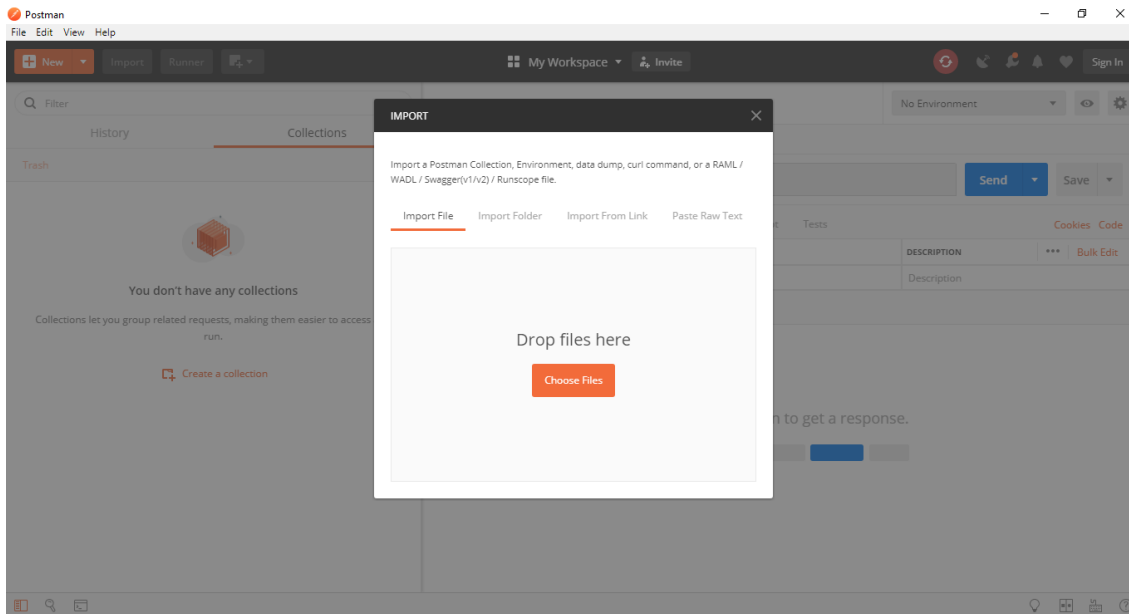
Postman
File Edit View Help

New Import Runner

My Workspace Invite

Sign In

Filter

History Collections

Trash

You don't have any collections

Collections let you group related requests, making them easier to access run.

Create a collection

No Environment

Send Save

Tests Cookies Code

DESCRIPTION ••• Bulk Edit

Description

n to get a response.

IMPORT

Import a Postman Collection, Environment, data dump, curl command, or a RAML / WADL / Swagger(v1/v2) / Runscope file.

Import File Import Folder Import From Link Paste Raw Text

Drop files here

Choose Files